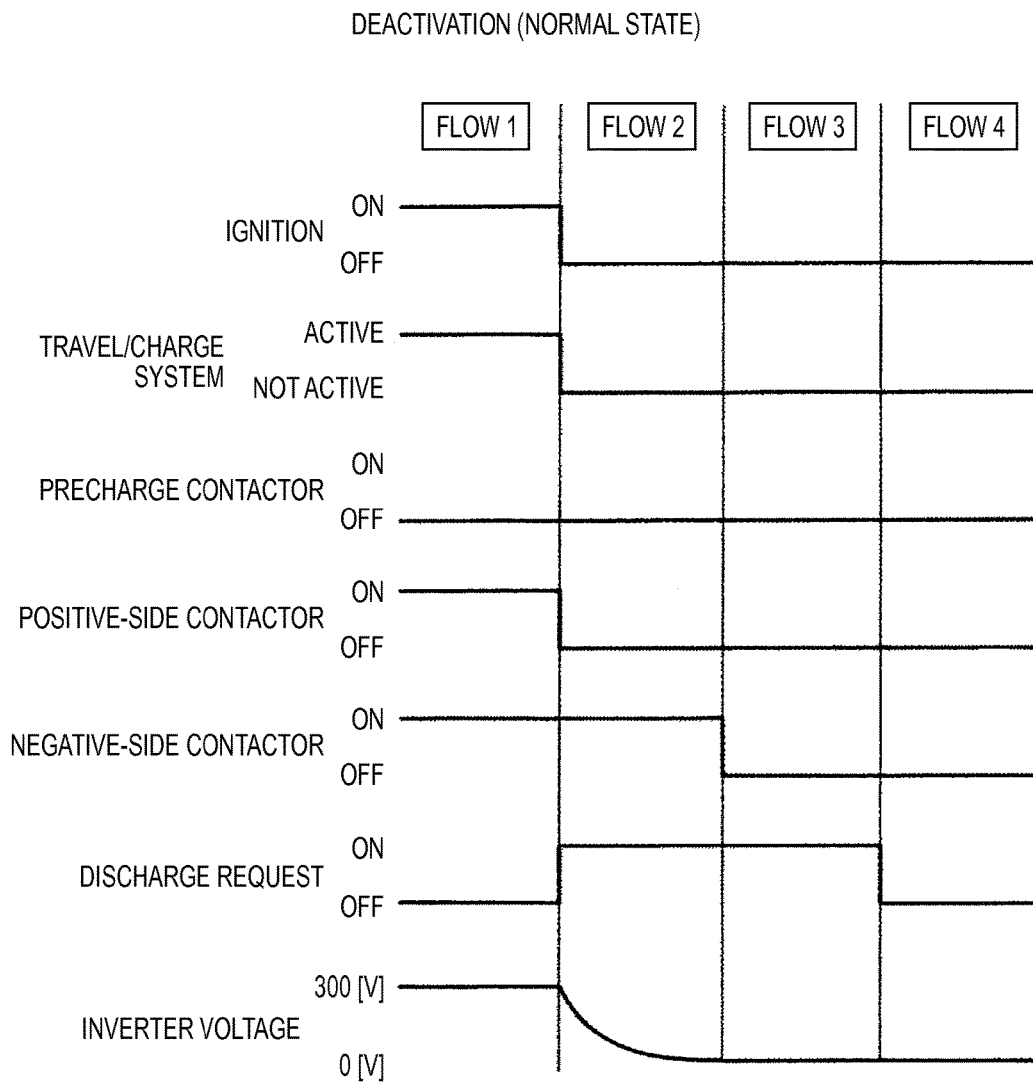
DEACTIVATION (NORMAL STATE)

FLOW 1
FLOW 2
FLOW 3
FLOW 4

IGNITION
ON
OFF

TRAVEL/CHARGE SYSTEM
ACTIVE
NOT ACTIVE

PRECHARGE CONTACTOR
ON
OFF

POSITIVE-SIDE CONTACTOR
ON
OFF

NEGATIVE-SIDE CONTACTOR
ON
OFF

DISCHARGE REQUEST
ON
OFF

INVERTER VOLTAGE
300 [V]
0 [V]